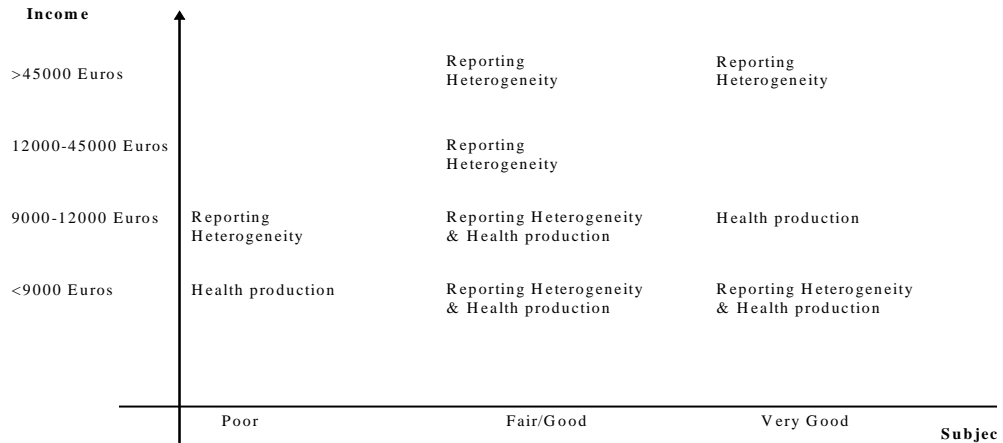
Income

| | Poor | Fair/Good | Very Good |
|---|---|---|---|
| >45000 Euros | | Reporting Heterogeneity | Reporting Heterogeneity |
| 12000-45000 Euros | | Reporting Heterogeneity | |
| 9000-12000 Euros | Reporting Heterogeneity | Reporting Heterogeneity & Health production | Health production |
| <9000 Euros | Health production | Reporting Heterogeneity & Health production | Reporting Heterogeneity & Health production |

Subjec